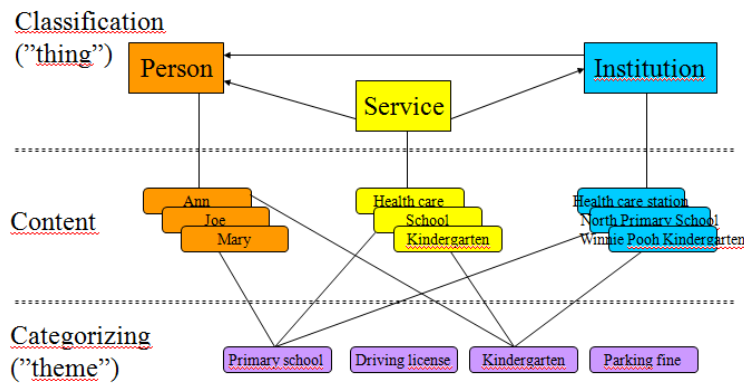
Classification (”thing”)

Person

Service

Institution

Content

Ann

Joe

Mary

Health care

School

Kindergarten

Health care station

North Primary School

Winnie Pooh Kindergarten

Categorizing (”theme”)

Primary school

Driving license

Kindergarten

Parking fine